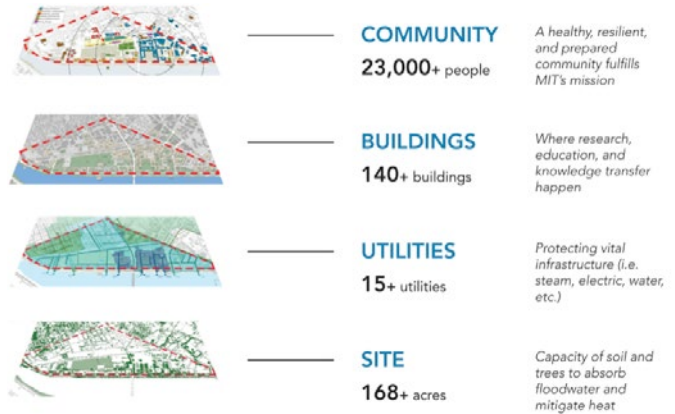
COMMUNITY
23,000+ people

A healthy, resilient, and prepared community fulfills MIT's mission

BUILDINGS
140+ buildings

Where research, education, and knowledge transfer happen

UTILITIES
15+ utilities

Protecting vital infrastructure (i.e. steam, electric, water, etc.)

SITE
168+ acres

Capacity of soil and trees to absorb floodwater and mitigate heat